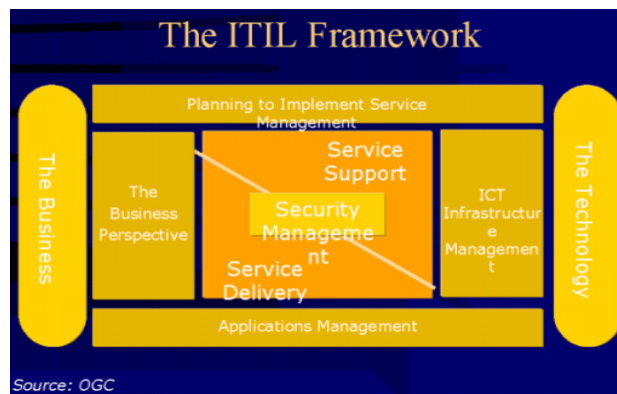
The ITIL Framework

The Business

Planning to Implement Service Management

The Business Perspective

Service Support

Security Management

Service Delivery

ICT Infrastructure Management

Applications Management

The Technology

Source: OGC